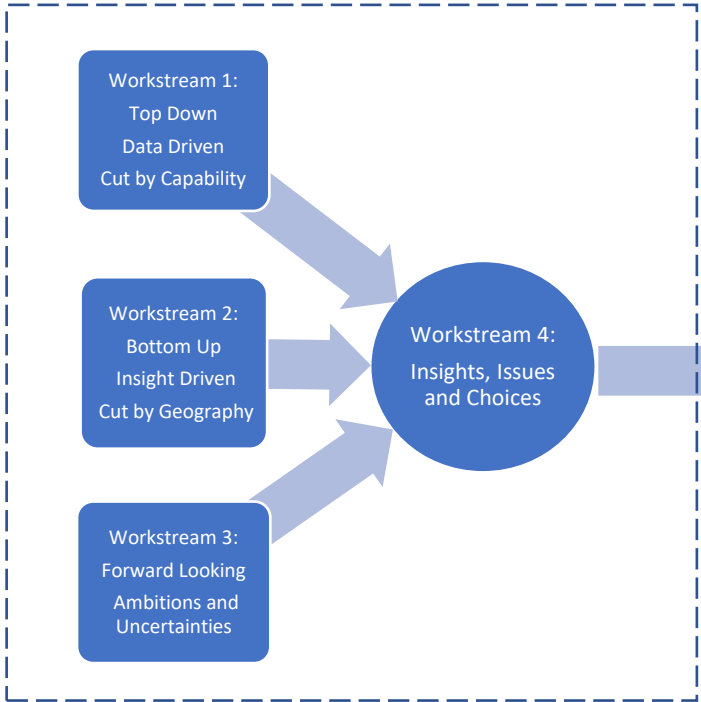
Workstream 1:
Top Down
Data Driven
Cut by Capability

Workstream 2:
Bottom Up
Insight Driven
Cut by Geography

Workstream 3:
Forward Looking
Ambitions and Uncertainties

Workstream 4:
Insights, Issues and Choices